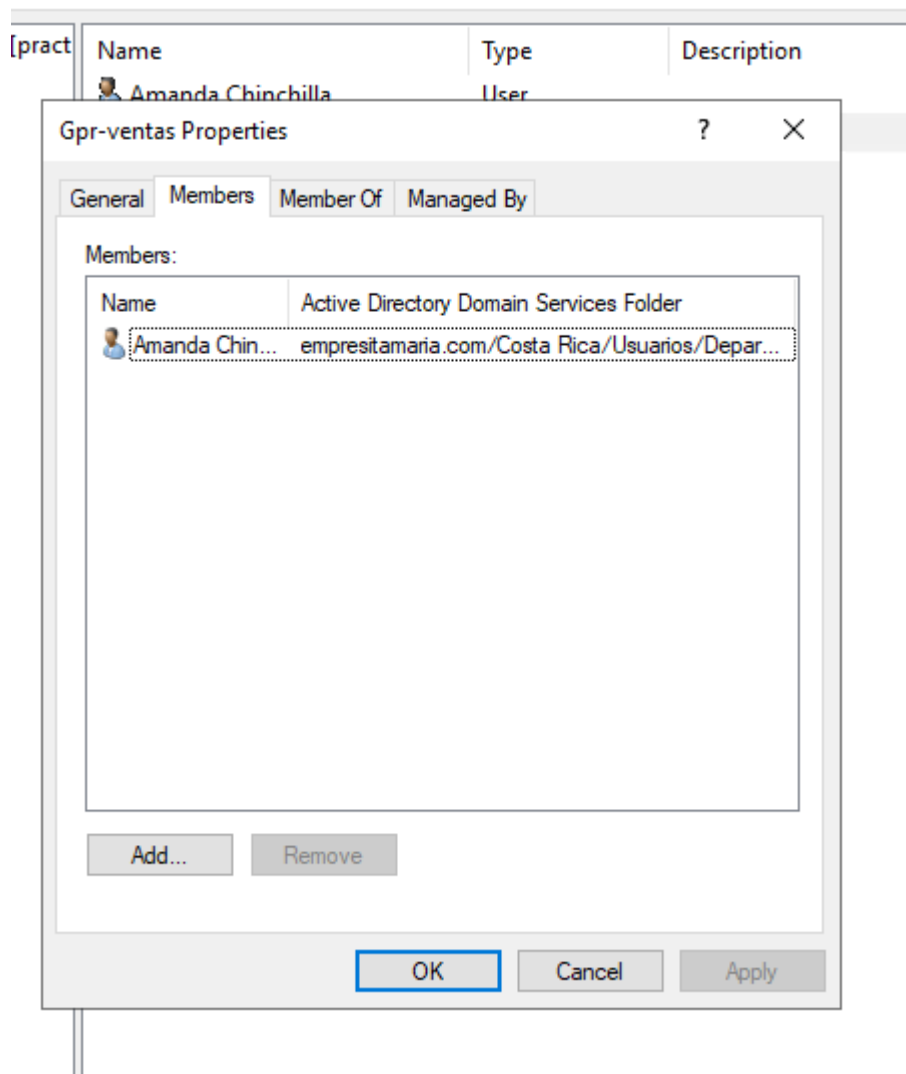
[pract

| Name | Type | Description |
|---|---|---|
| Amanda Chinchilla | User | |

Gpr-ventas Properties

?

×

General

Members

Member Of

Managed By

Members:

| Name | Active Directory Domain Services Folder |
|---|---|
| Amanda Chin... | empresitamaria.com/Costa Rica/Usuarios/Depar... |

Add...

Remove

OK

Cancel

Apply